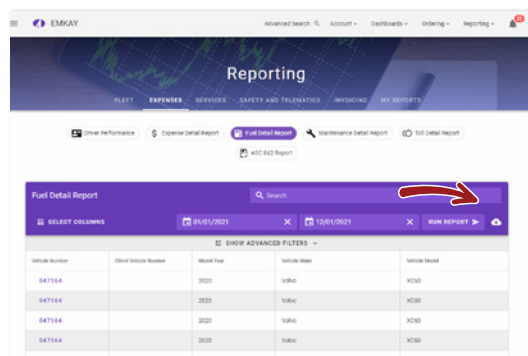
EMKAY

Advanced Search Account Dashboards Ordering Reporting

Reporting

FLEET EXPENSES SERVICES SAFETY AND TELEMATICS INVOICING MY REPORTS

Driver Performance
Expense Detail Report
Fuel Detail Report
Maintenance Detail Report
Toll Detail Report
ASC 842 Report

Fuel Detail Report

Search

SELECT COLUMNS

01/01/2021

12/01/2021

RUN REPORT

SHOW ADVANCED FILTERS

| Vehicle Number | Client Vehicle Number | Model Year | Vehicle Make | Vehicle Model |
|---|---|---|---|---|
| 047164 | | 2020 | Volvo | XC60 |
| 047164 | | 2020 | Volvo | XC60 |
| 047164 | | 2020 | Volvo | XC60 |
| 047164 | | 2020 | Volvo | XC60 |